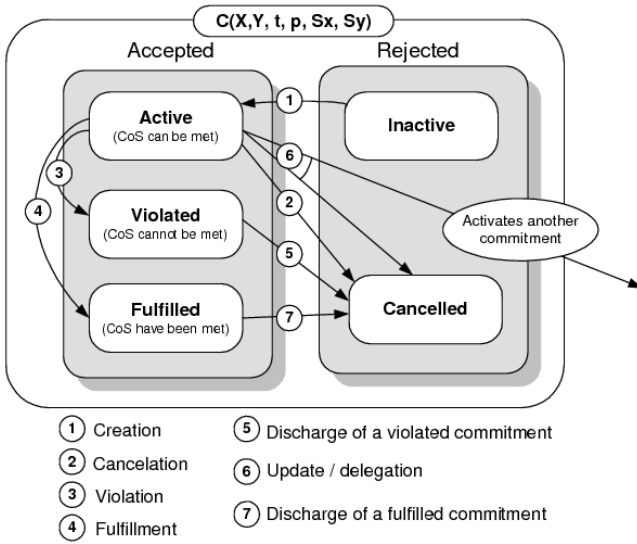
C(X,Y, t, p, Sx, Sy)

Accepted

Rejected

Active
(CoS can be met)

Inactive

Violated
(CoS cannot be met)

Fulfilled
(CoS have been met)

Cancelled

Activates another commitment

1
2
3
4
5
6
7

1 Creation
2 Cancelation
3 Violation
4 Fulfillment
5 Discharge of a violated commitment
6 Update / delegation
7 Discharge of a fulfilled commitment